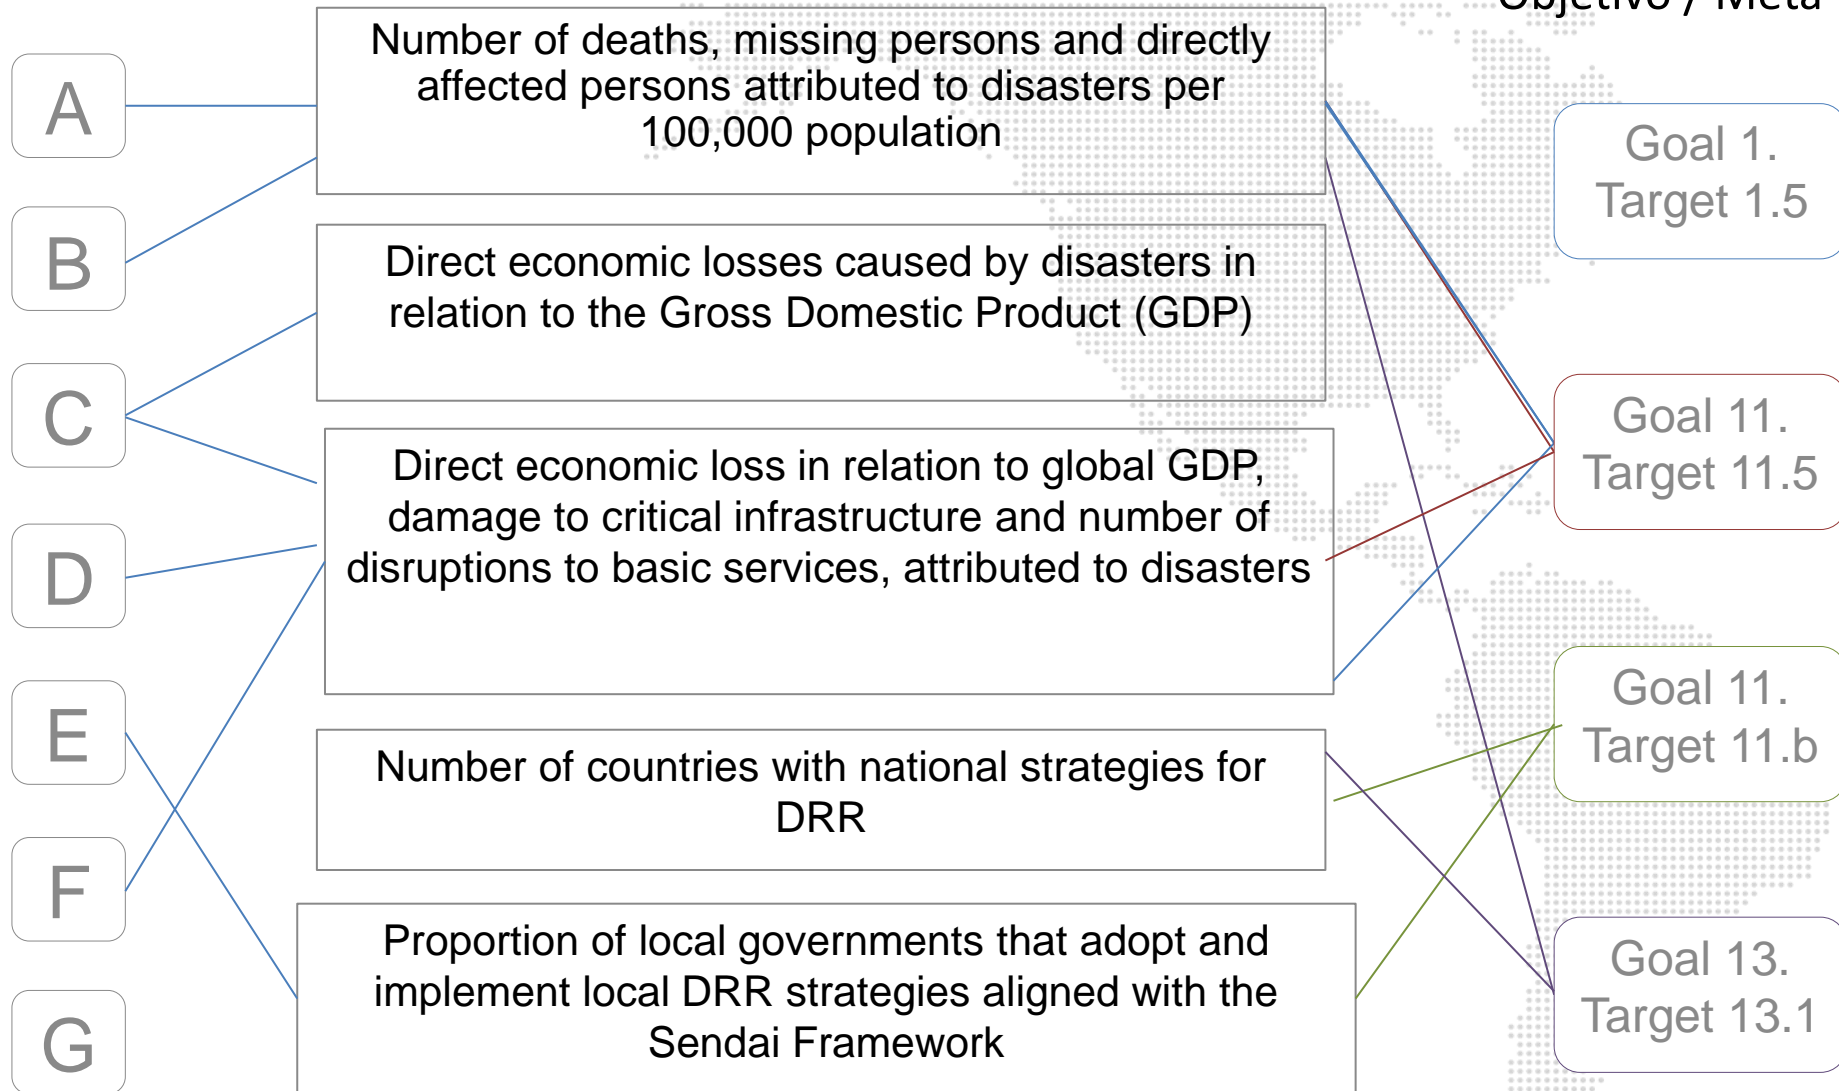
Objetivo / Meta

A

B

C

D

E

F

G

Number of deaths, missing persons and directly affected persons attributed to disasters per 100,000 population

Direct economic losses caused by disasters in relation to the Gross Domestic Product (GDP)

Direct economic loss in relation to global GDP, damage to critical infrastructure and number of disruptions to basic services, attributed to disasters

Number of countries with national strategies for DRR

Proportion of local governments that adopt and implement local DRR strategies aligned with the Sendai Framework

Goal 1. Target 1.5

Goal 11. Target 11.5

Goal 11. Target 11.b

Goal 13. Target 13.1